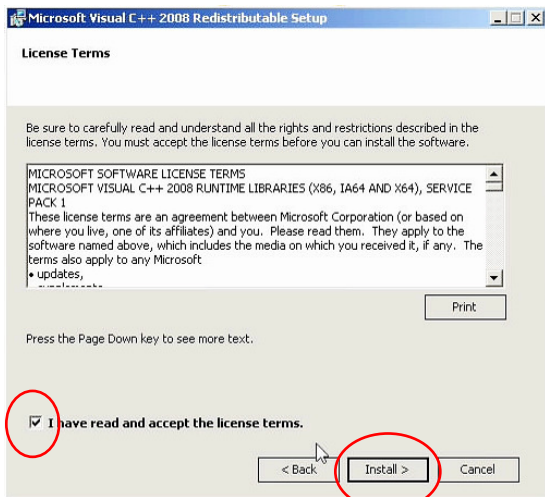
Microsoft Visual C++ 2008 Redistributable Setup

License Terms

Be sure to carefully read and understand all the rights and restrictions described in the license terms. You must accept the license terms before you can install the software.

MICROSOFT SOFTWARE LICENSE TERMS
MICROSOFT VISUAL C++ 2008 RUNTIME LIBRARIES (X86, IA64 AND X64), SERVICE PACK 1
These license terms are an agreement between Microsoft Corporation (or based on where you live, one of its affiliates) and you. Please read them. They apply to the software named above, which includes the media on which you received it, if any. The terms also apply to any Microsoft
• updates,
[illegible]

Print

Press the Page Down key to see more text.

I have read and accept the license terms.

< Back

Install >

Cancel